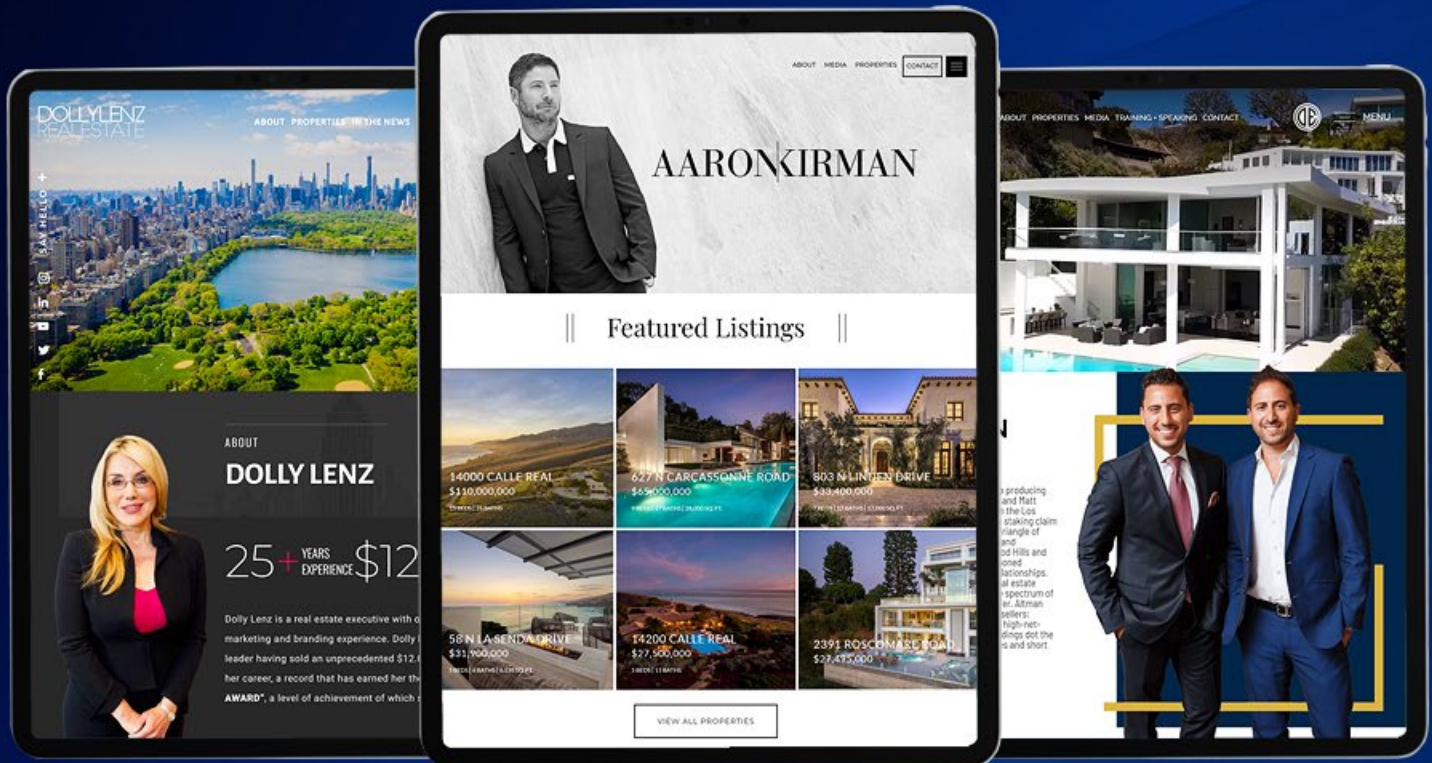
DOLLYLENZ REAL ESTATE

ABOUT PROPERTIES IN THE NEWS

SAY HELLO +

ABOUT

DOLLY LENZ

25+ YEARS EXPERIENCE $12

Dolly Lenz is a real estate executive with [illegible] marketing and branding experience. Dolly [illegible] leader having sold an unprecedented $12.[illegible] her career, a record that has earned her the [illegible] AWARD", a level of achievement of which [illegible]

ABOUT MEDIA PROPERTIES CONTACT

AARON KIRMAN

Featured Listings

14000 CALLE REAL
$110,000,000

627 N CARCASSONNE ROAD
$65,000,000

803 N LINDEN DRIVE
$33,400,000

58 N LA SENDA DRIVE
$31,900,000

14200 CALLE REAL
$27,500,000

2391 ROSCOMARE ROAD
$27,475,000

VIEW ALL PROPERTIES

ABOUT PROPERTIES MEDIA TRAINING + SPEAKING CONTACT

MENU

N

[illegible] producing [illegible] and Matt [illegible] the Los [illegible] staking claim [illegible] triangle of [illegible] Hills and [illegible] relationships. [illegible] estate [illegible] sellers; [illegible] spectrum of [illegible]. Altman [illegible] high-net- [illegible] dot the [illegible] and short